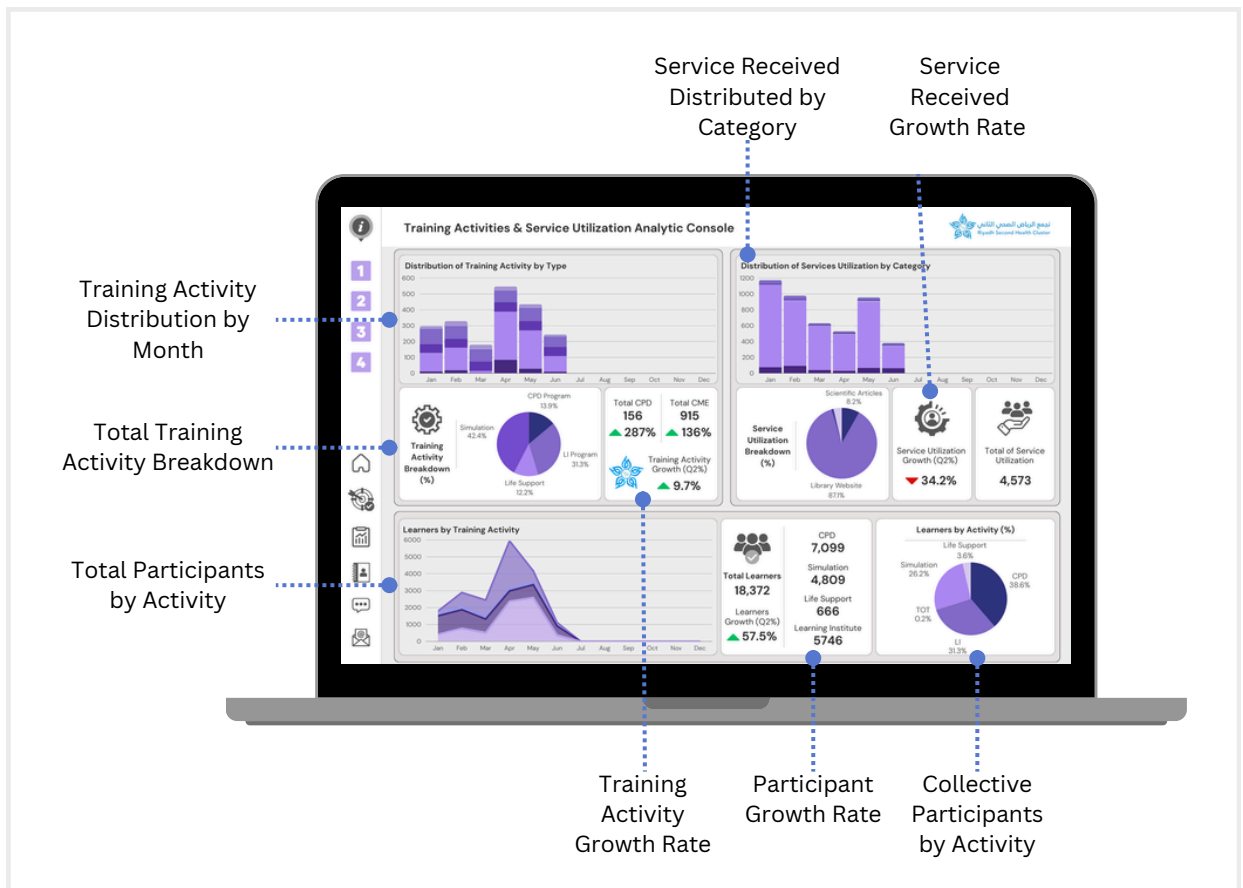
Service Received Distributed by Category

Service Received Growth Rate

Training Activity Distribution by Month

Total Training Activity Breakdown

Total Participants by Activity

Training Activities & Service Utilization Analytic Console

تجمع الرياض الصحي الثاني
Riyadh Second Health Cluster

1
2
3
4

Distribution of Training Activity by Type

600
500
400
300
200
100
0
Jan Feb Mar Apr May Jun Jul Aug Sep Oct Nov Dec

Distribution of Services Utilization by Category

1200
1000
800
600
400
200
0
Jan Feb Mar Apr May Jun Jul Aug Sep Oct Nov Dec

Training Activity Breakdown (%)

CPD Program 13.9%
Simulation 42.4%
LI Program 31.3%
Life Support 12.2%

Total CPD 156 ▲ 287%
Total CME 915 ▲ 136%

Training Activity Growth (Q2%) ▲ 9.7%

Service Utilization Breakdown (%)

Scientific Articles 8.2%
Library Website 87.7%

Service Utilization Growth (Q2%) ▼ 34.2%

Total of Service Utilization 4,573

Learners by Training Activity

6000
5000
4000
3000
2000
1000
0
Jan Feb Mar Apr May Jun Jul Aug Sep Oct Nov Dec

Total Learners 18,372

Learners Growth (Q2%) ▲ 57.5%

CPD 7,099
Simulation 4,809
Life Support 666
Learning Institute 5746

Learners by Activity (%)

Life Support 3.6%
Simulation 26.2%
CPD 38.6%
TOT 0.2%
LI 31.3%

Training Activity Growth Rate

Participant Growth Rate

Collective Participants by Activity